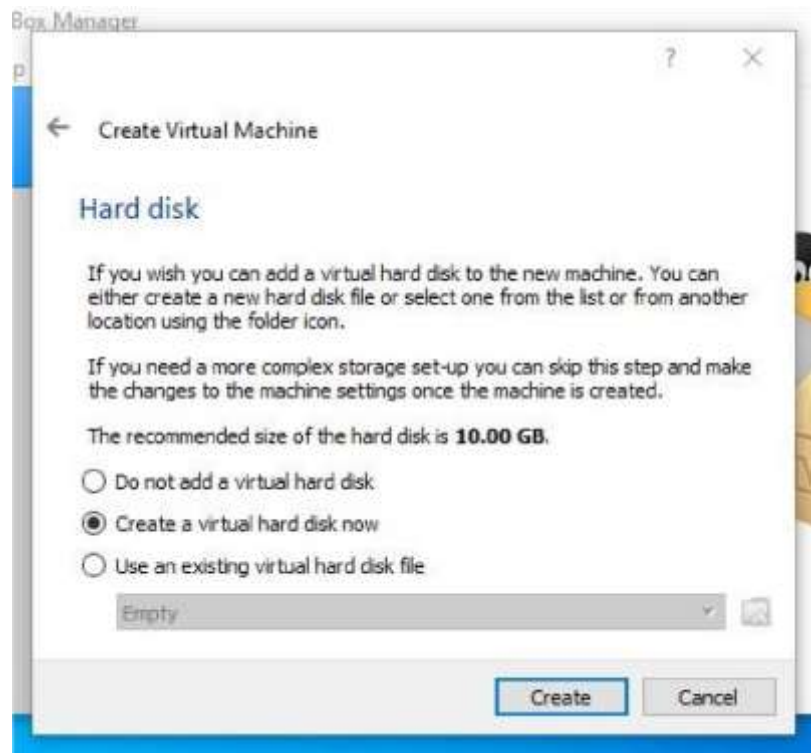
Box Manager

p

?

Create Virtual Machine

Hard disk

If you wish you can add a virtual hard disk to the new machine. You can either create a new hard disk file or select one from the list or from another location using the folder icon.

If you need a more complex storage set-up you can skip this step and make the changes to the machine settings once the machine is created.

The recommended size of the hard disk is **10.00 GB**.

Do not add a virtual hard disk

Create a virtual hard disk now

Use an existing virtual hard disk file

Empty

Create

Cancel